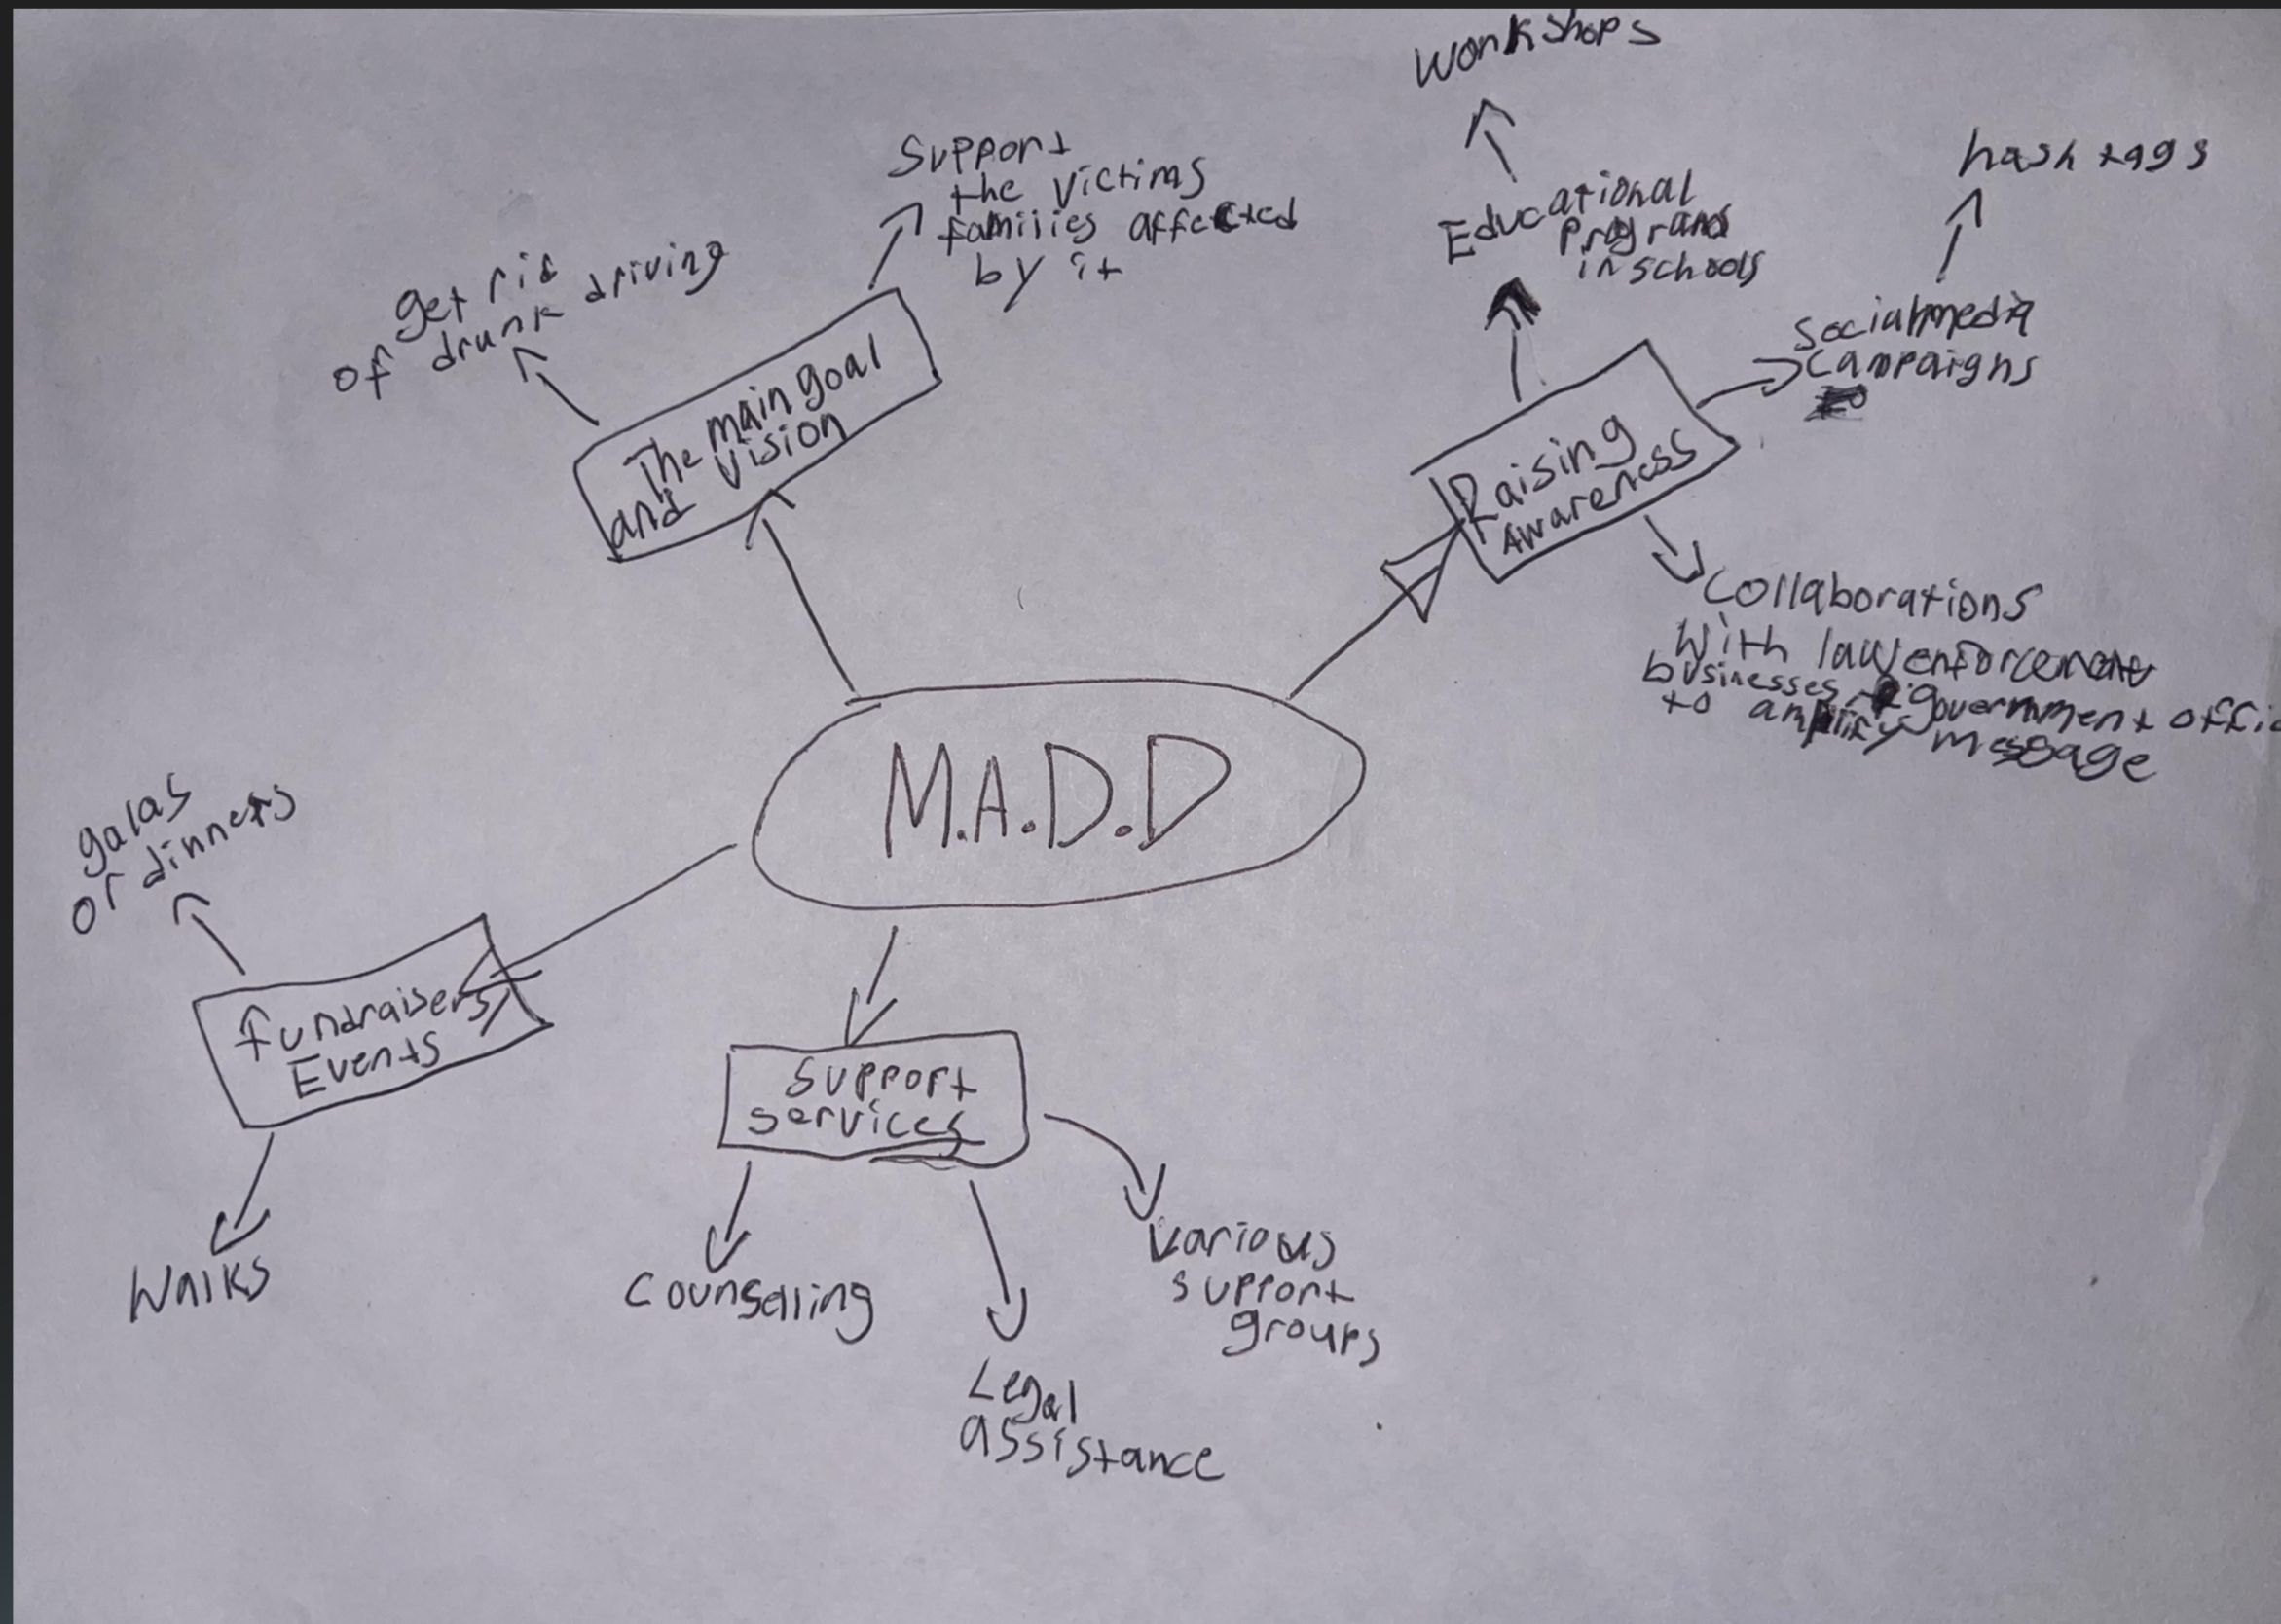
M.A.D.D

The main goal and vision

get rid of drunk driving

Support the victims families affected by it

Raising Awareness

Educational Programs in schools

workshops

Social media campaigns

hash tags

Collaborations with law enforcement businesses, government offic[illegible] to amplify message

fundraisers/Events

galas or dinners

Walks

Support services

Counselling

Legal assistance

Various support groups